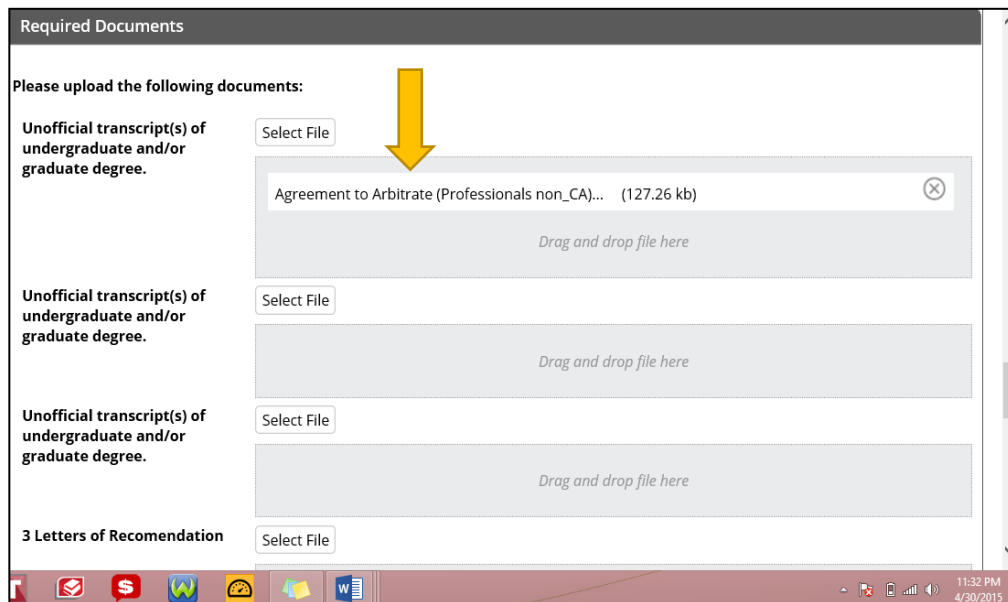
Required Documents

Please upload the following documents:

Unofficial transcript(s) of undergraduate and/or graduate degree.

Select File

Agreement to Arbitrate (Professionals non_CA)... (127.26 kb)

Drag and drop file here

Unofficial transcript(s) of undergraduate and/or graduate degree.

Select File

Drag and drop file here

Unofficial transcript(s) of undergraduate and/or graduate degree.

Select File

Drag and drop file here

3 Letters of Recomendation

Select File

11:32 PM
4/30/2015